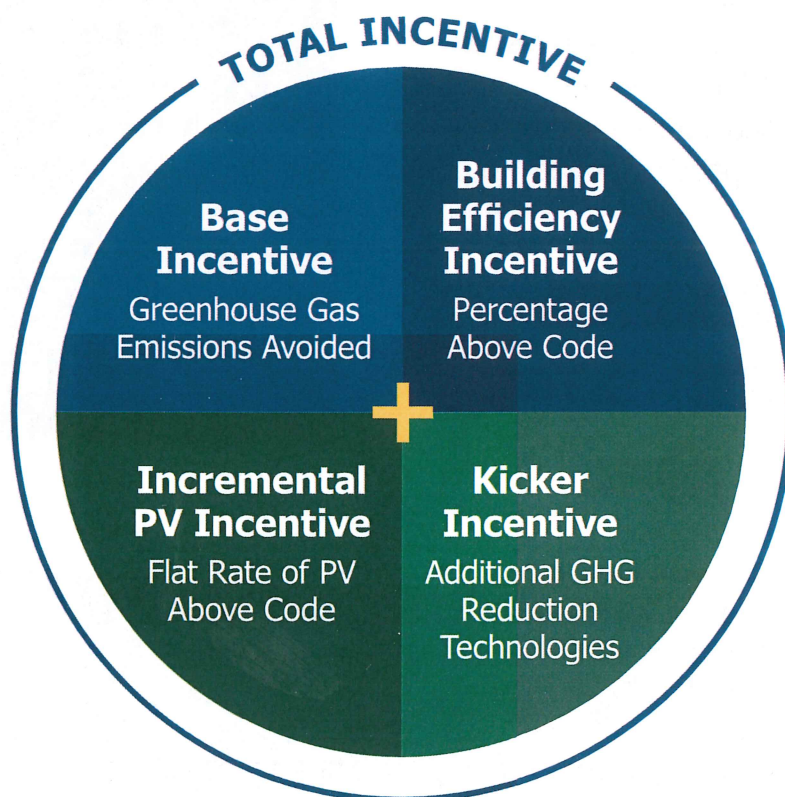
TOTAL INCENTIVE

Base Incentive
Greenhouse Gas Emissions Avoided

Building Efficiency Incentive
Percentage Above Code

+

Incremental PV Incentive
Flat Rate of PV Above Code

Kicker Incentive
Additional GHG Reduction Technologies